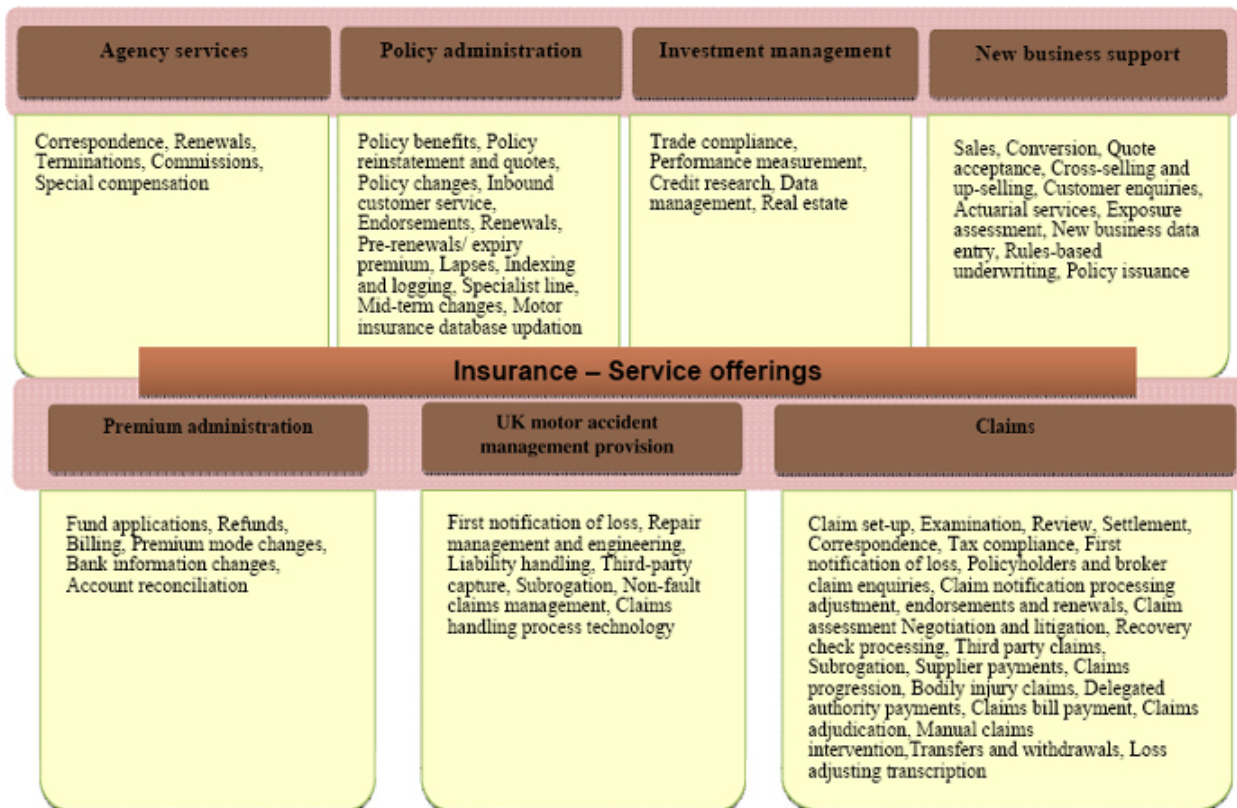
Agency services

Correspondence, Renewals, Terminations, Commissions, Special compensation

Policy administration

Policy benefits, Policy reinstatement and quotes, Policy changes, Inbound customer service, Endorsements, Renewals, Pre-renewals/ expiry premium, Lapses, Indexing and logging, Specialist line, Mid-term changes, Motor insurance database updation

Investment management

Trade compliance, Performance measurement, Credit research, Data management, Real estate

New business support

Sales, Conversion, Quote acceptance, Cross-selling and up-selling, Customer enquiries, Actuarial services, Exposure assessment, New business data entry, Rules-based underwriting, Policy issuance

Insurance – Service offerings

Premium administration

Fund applications, Refunds, Billing, Premium mode changes, Bank information changes, Account reconciliation

UK motor accident management provision

First notification of loss, Repair management and engineering, Liability handling, Third-party capture, Subrogation, Non-fault claims management, Claims handling process technology

Claims

Claim set-up, Examination, Review, Settlement, Correspondence, Tax compliance, First notification of loss, Policyholders and broker claim enquiries, Claim notification processing adjustment, endorsements and renewals, Claim assessment Negotiation and litigation, Recovery check processing, Third party claims, Subrogation, Supplier payments, Claims progression, Bodily injury claims, Delegated authority payments, Claims bill payment, Claims adjudication, Manual claims intervention,Transfers and withdrawals, Loss adjusting transcription